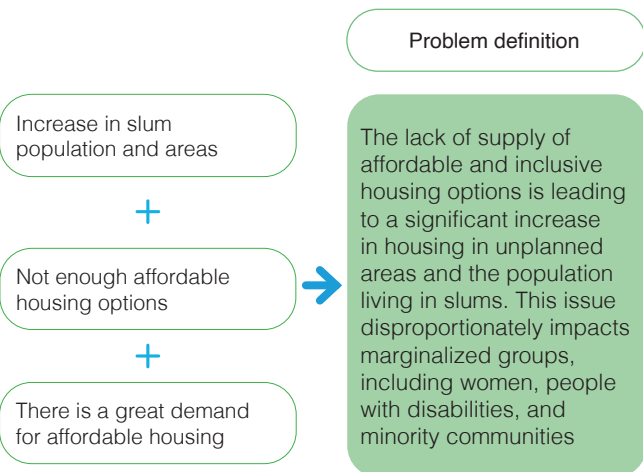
Problem definition

Increase in slum population and areas

+

Not enough affordable housing options

+

There is a great demand for affordable housing

The lack of supply of affordable and inclusive housing options is leading to a significant increase in housing in unplanned areas and the population living in slums. This issue disproportionately impacts marginalized groups, including women, people with disabilities, and minority communities